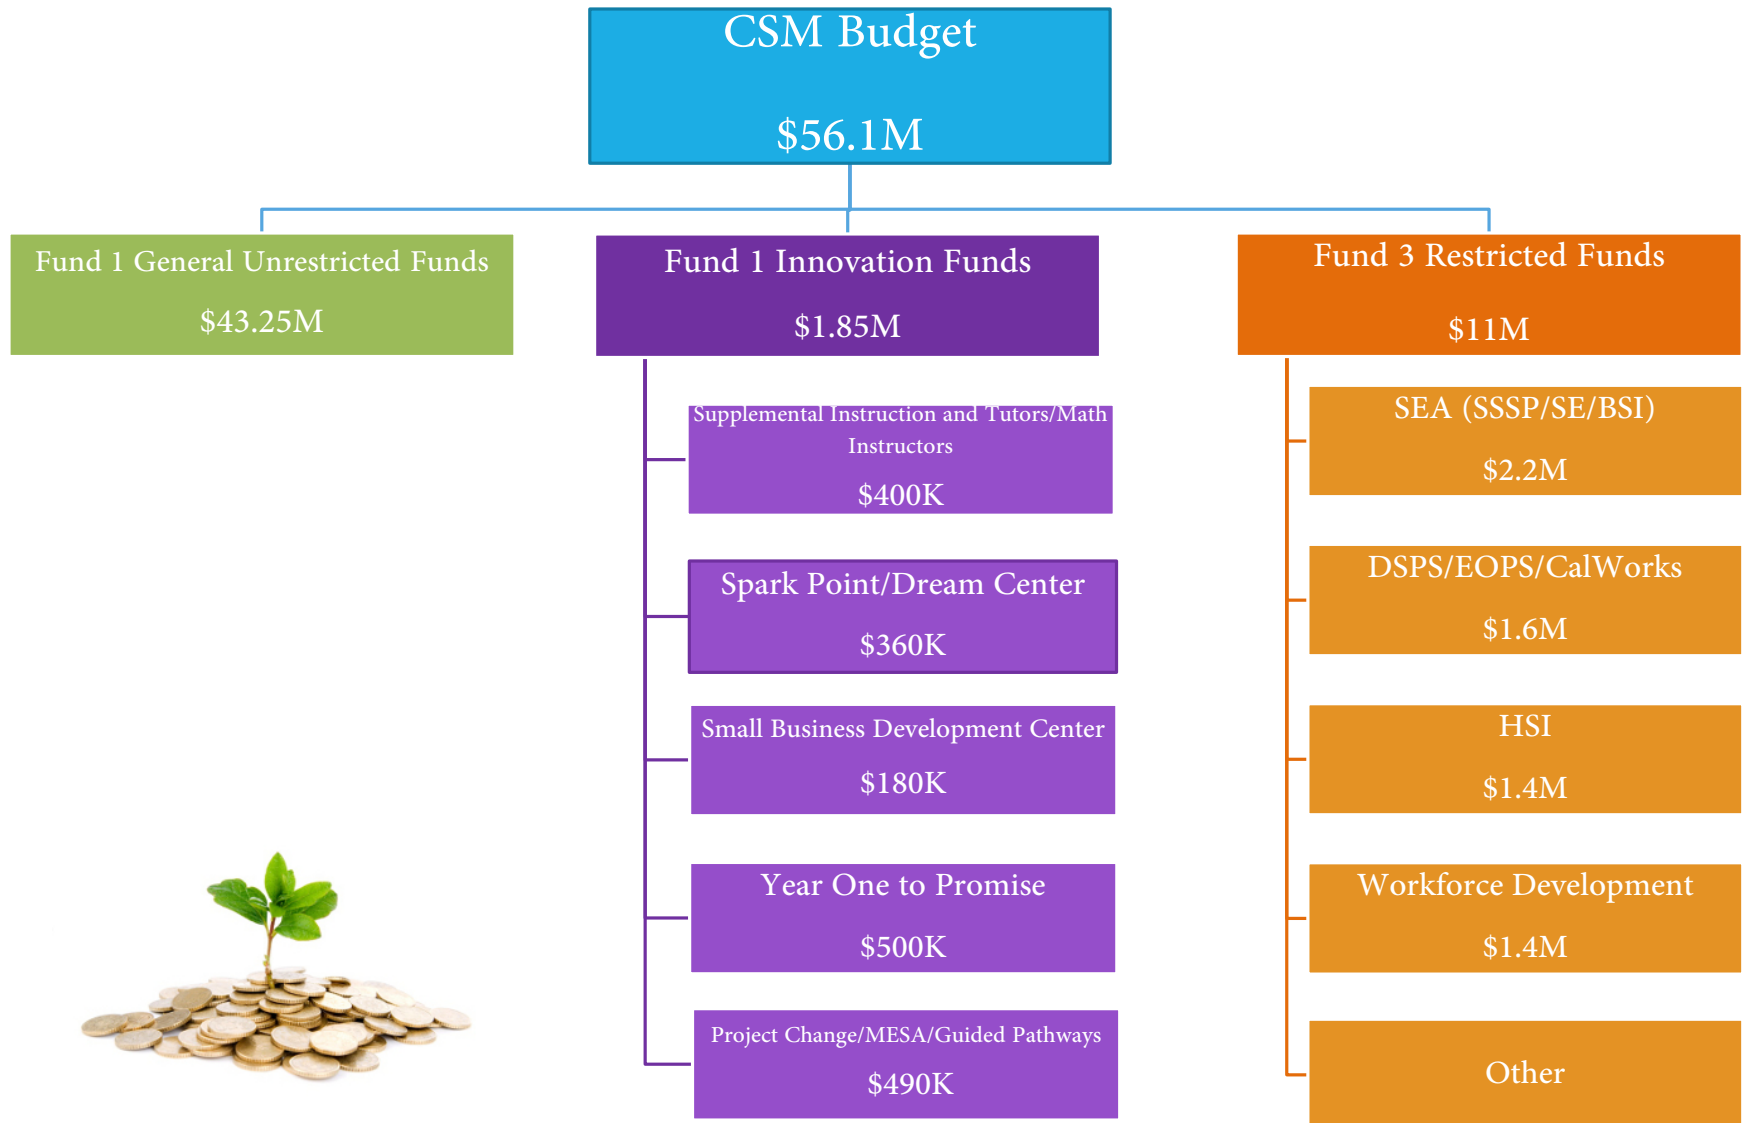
CSM Budget

$56.1M

Fund 1 General Unrestricted Funds

$43.25M

Fund 1 Innovation Funds

$1.85M

Supplemental Instruction and Tutors/Math Instructors

$400K

Spark Point/Dream Center

$360K

Small Business Development Center

$180K

Year One to Promise

$500K

Project Change/MESA/Guided Pathways

$490K

Fund 3 Restricted Funds

$11M

SEA (SSSP/SE/BSI)

$2.2M

DSPS/EOPS/CalWorks

$1.6M

HSI

$1.4M

Workforce Development

$1.4M

Other